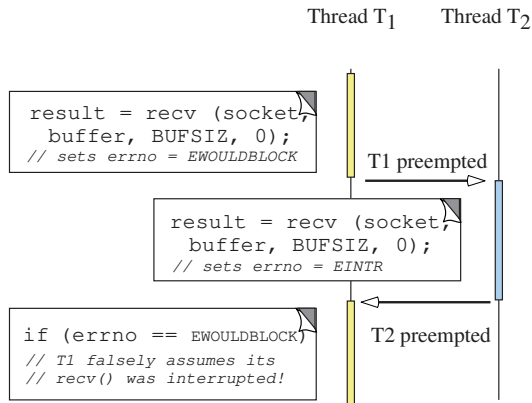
Thread $T_1$ Thread $T_2$

result = recv (socket, buffer, BUFSIZ, 0);
// sets errno = EWOULDBLOCK

T1 preempted

result = recv (socket, buffer, BUFSIZ, 0);
// sets errno = EINTR

T2 preempted

if (errno == EWOULDBLOCK)
// T1 falsely assumes its
// recv() was interrupted!